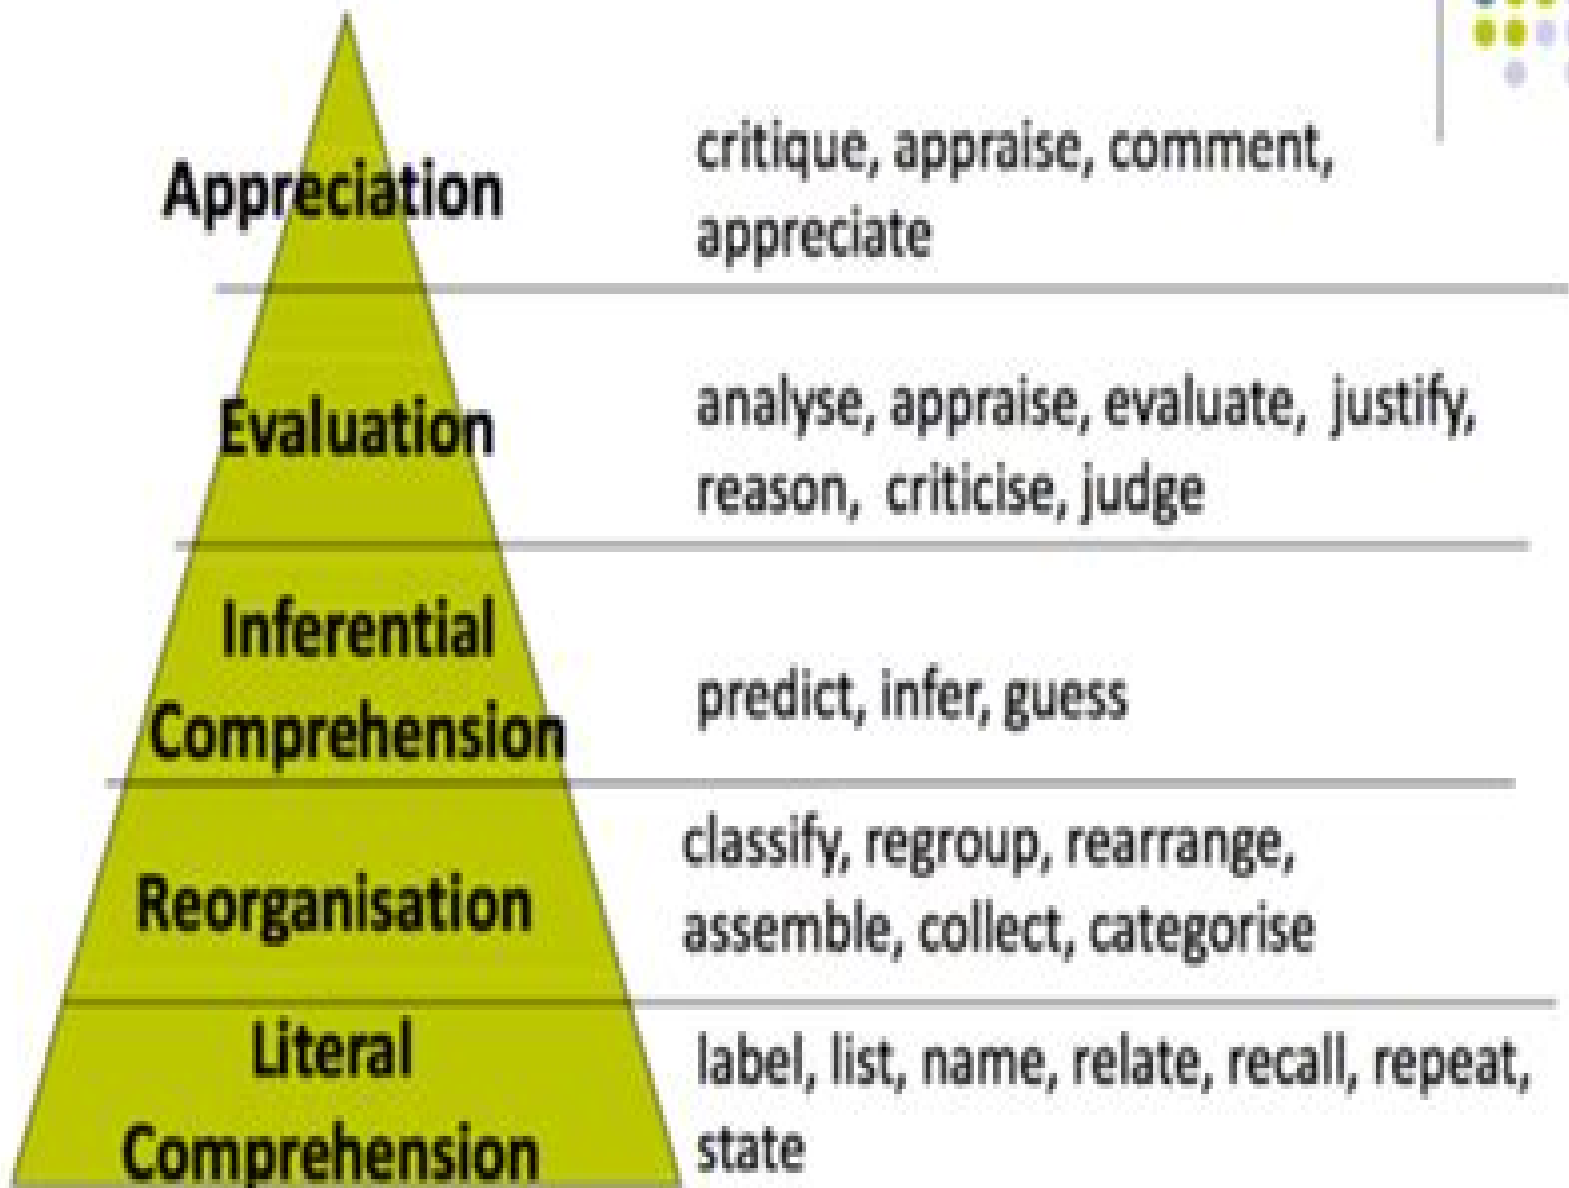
Appreciation

critique, appraise, comment, appreciate

Evaluation

analyse, appraise, evaluate, justify, reason, criticise, judge

Inferential Comprehension

predict, infer, guess

Reorganisation

classify, regroup, rearrange, assemble, collect, categorise

Literal Comprehension

label, list, name, relate, recall, repeat, state